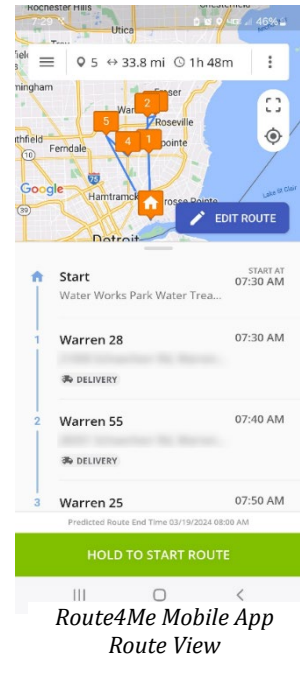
7:29 46%

Rochester Hills

Utica

5 33.8 mi 1h 48m

mingham

Fraser

Roseville

rthfield

Ferndale

Pointe

Google

Hamtramck

Grosse Pointe

Lake St Clair

Detroit

EDIT ROUTE

2 3 5 4 1

Start

START AT

07:30 AM

Water Works Park Water Trea...

1

Warren 28

07:30 AM

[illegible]

DELIVERY

2

Warren 55

07:40 AM

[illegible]

DELIVERY

3

Warren 25

07:50 AM

Predicted Route End Time 03/19/2024 08:00 AM

HOLD TO START ROUTE

Route4Me Mobile App Route View